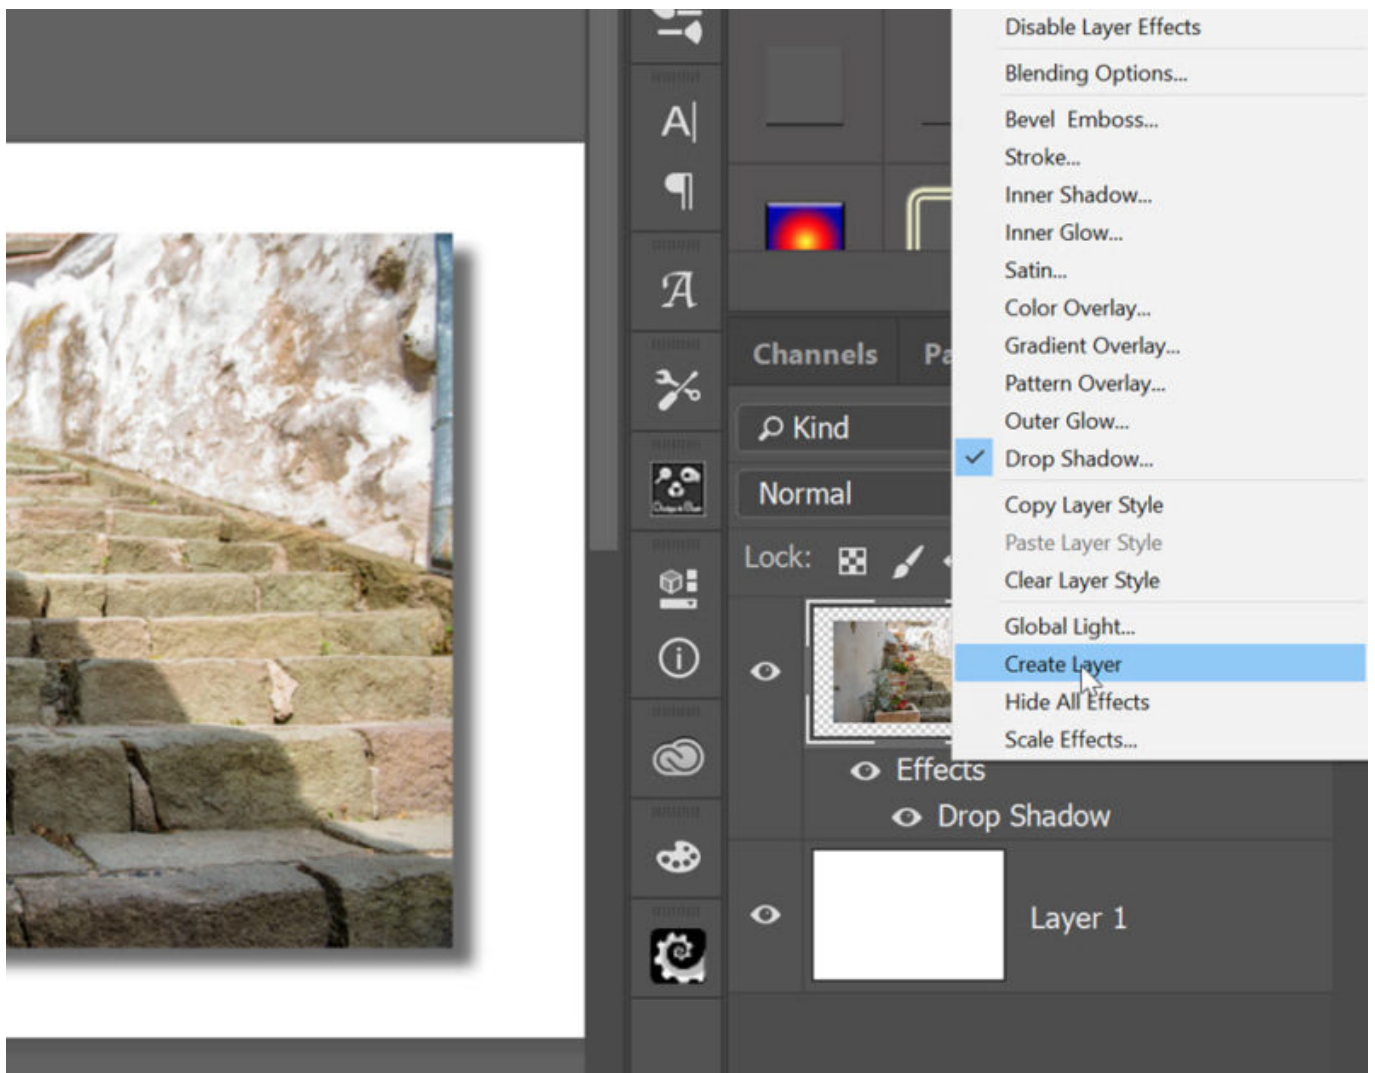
A|

¶

Channels

Pa

Kind

Normal

Lock:

Disable Layer Effects

Blending Options...

Bevel Emboss...

Stroke...

Inner Shadow...

Inner Glow...

Satin...

Color Overlay...

Gradient Overlay...

Pattern Overlay...

Outer Glow...

✓ Drop Shadow...

Copy Layer Style

Paste Layer Style

Clear Layer Style

Global Light...

Create Layer

Hide All Effects

Scale Effects...

Effects

Drop Shadow

Layer 1